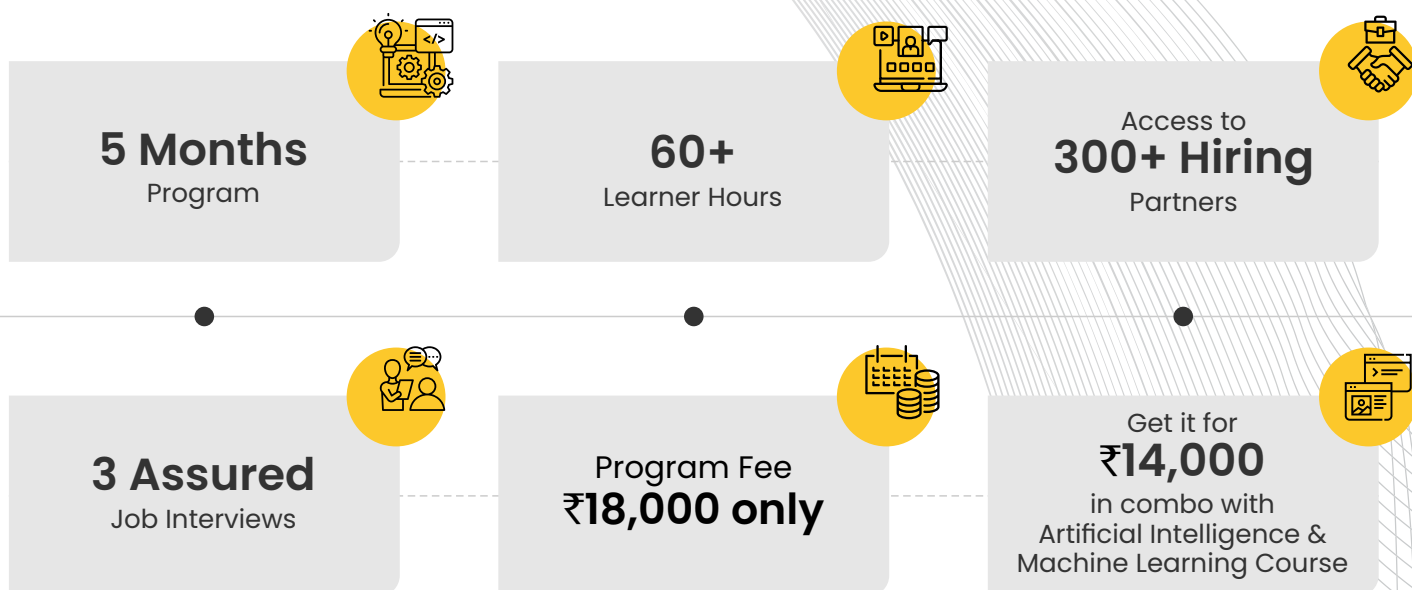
5 Months
Program

60+
Learner Hours

Access to
300+ Hiring
Partners

3 Assured
Job Interviews

Program Fee
₹18,000 only

Get it for
₹14,000
in combo with
Artificial Intelligence & Machine Learning Course